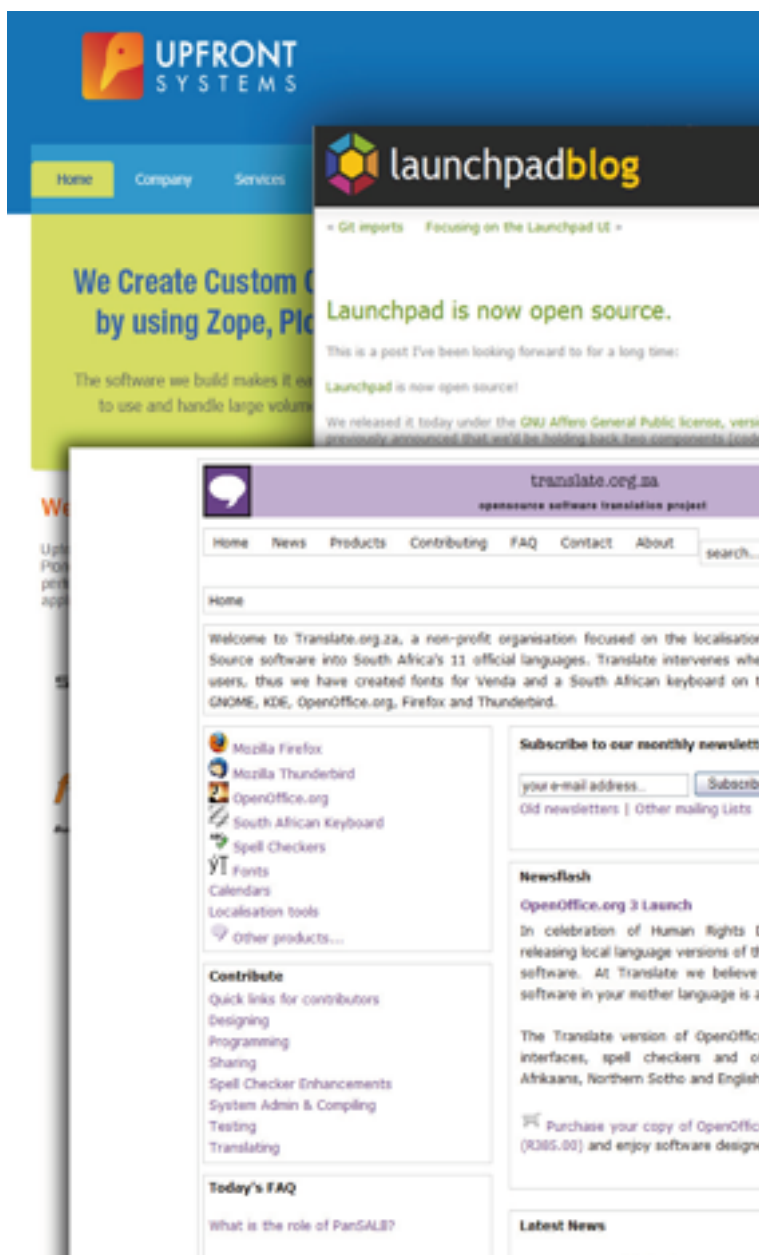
UPFRONT SYSTEMS

Home Company Services

We Create Custom C
by using Zope, Plo

The software we build makes it ea
to use and handle large volum

We

Upt
Plo
pro
app

S

launchpadblog

« Git imports Focusing on the Launchpad UI »

Launchpad is now open source.

This is a post I've been looking forward to for a long time:

Launchpad is now open source!

We released it today under the GNU Affero General Public license, versi
previously announced that we'd be holding back two components (cod

translate.org.za
opensource software translation project

Home News Products Contributing FAQ Contact About search...

Home

Welcome to Translate.org.za, a non-profit organisation focused on the localisatio Source software into South Africa's 11 official languages. Translate intervenes whe users, thus we have created fonts for Venda and a South African keyboard on t GNOME, KDE, OpenOffice.org, Firefox and Thunderbird.

Mozilla Firefox
Mozilla Thunderbird
OpenOffice.org
South African Keyboard
Spell Checkers
Fonts
Calendars
Localisation tools
Other products...

Contribute
Quick links for contributors
Designing
Programming
Sharing
Spell Checker Enhancements
System Admin & Compiling
Testing
Translating

Today's FAQ
What is the role of PanSALB?

Subscribe to our monthly newslett
your e-mail address.. Subscrib
Old newsletters | Other mailing Lists

Newsflash
OpenOffice.org 3 Launch
In celebration of Human Rights D releasing local language versions of t software. At Translate we believe software in your mother language is a

The Translate version of OpenOffic interfaces, spell checkers and o Afrikaans, Northern Sotho and Englis

Purchase your copy of OpenOffic (R385.00) and enjoy software design

Latest News